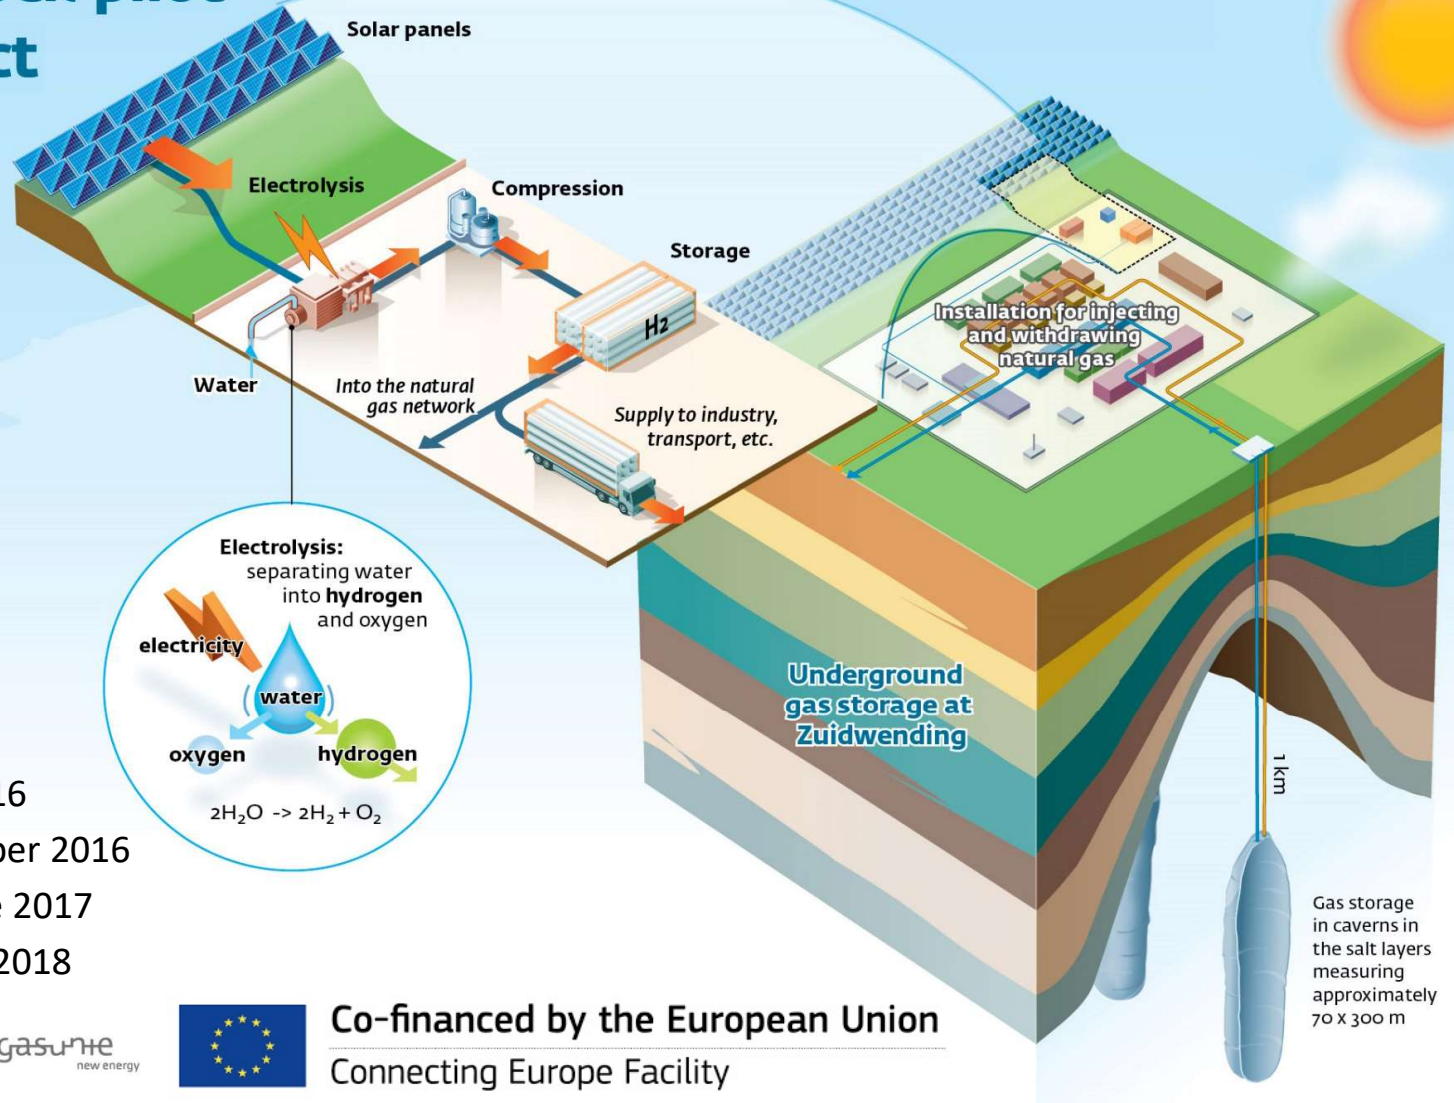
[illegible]
ct

Solar panels

Electrolysis

Compression

Storage

$H_2$

Water

Into the natural gas network

Supply to industry, transport, etc.

Installation for injecting and withdrawing natural gas

Electrolysis: separating water into **hydrogen** and oxygen

electricity

water

oxygen

hydrogen

$2H_2O \rightarrow 2H_2 + O_2$

Underground gas storage at Zuidwending

1 km

Gas storage in caverns in the salt layers measuring approximately 70 x 300 m

16
ber 2016
e 2017
2018

gasunie
new energy

Co-financed by the European Union
Connecting Europe Facility